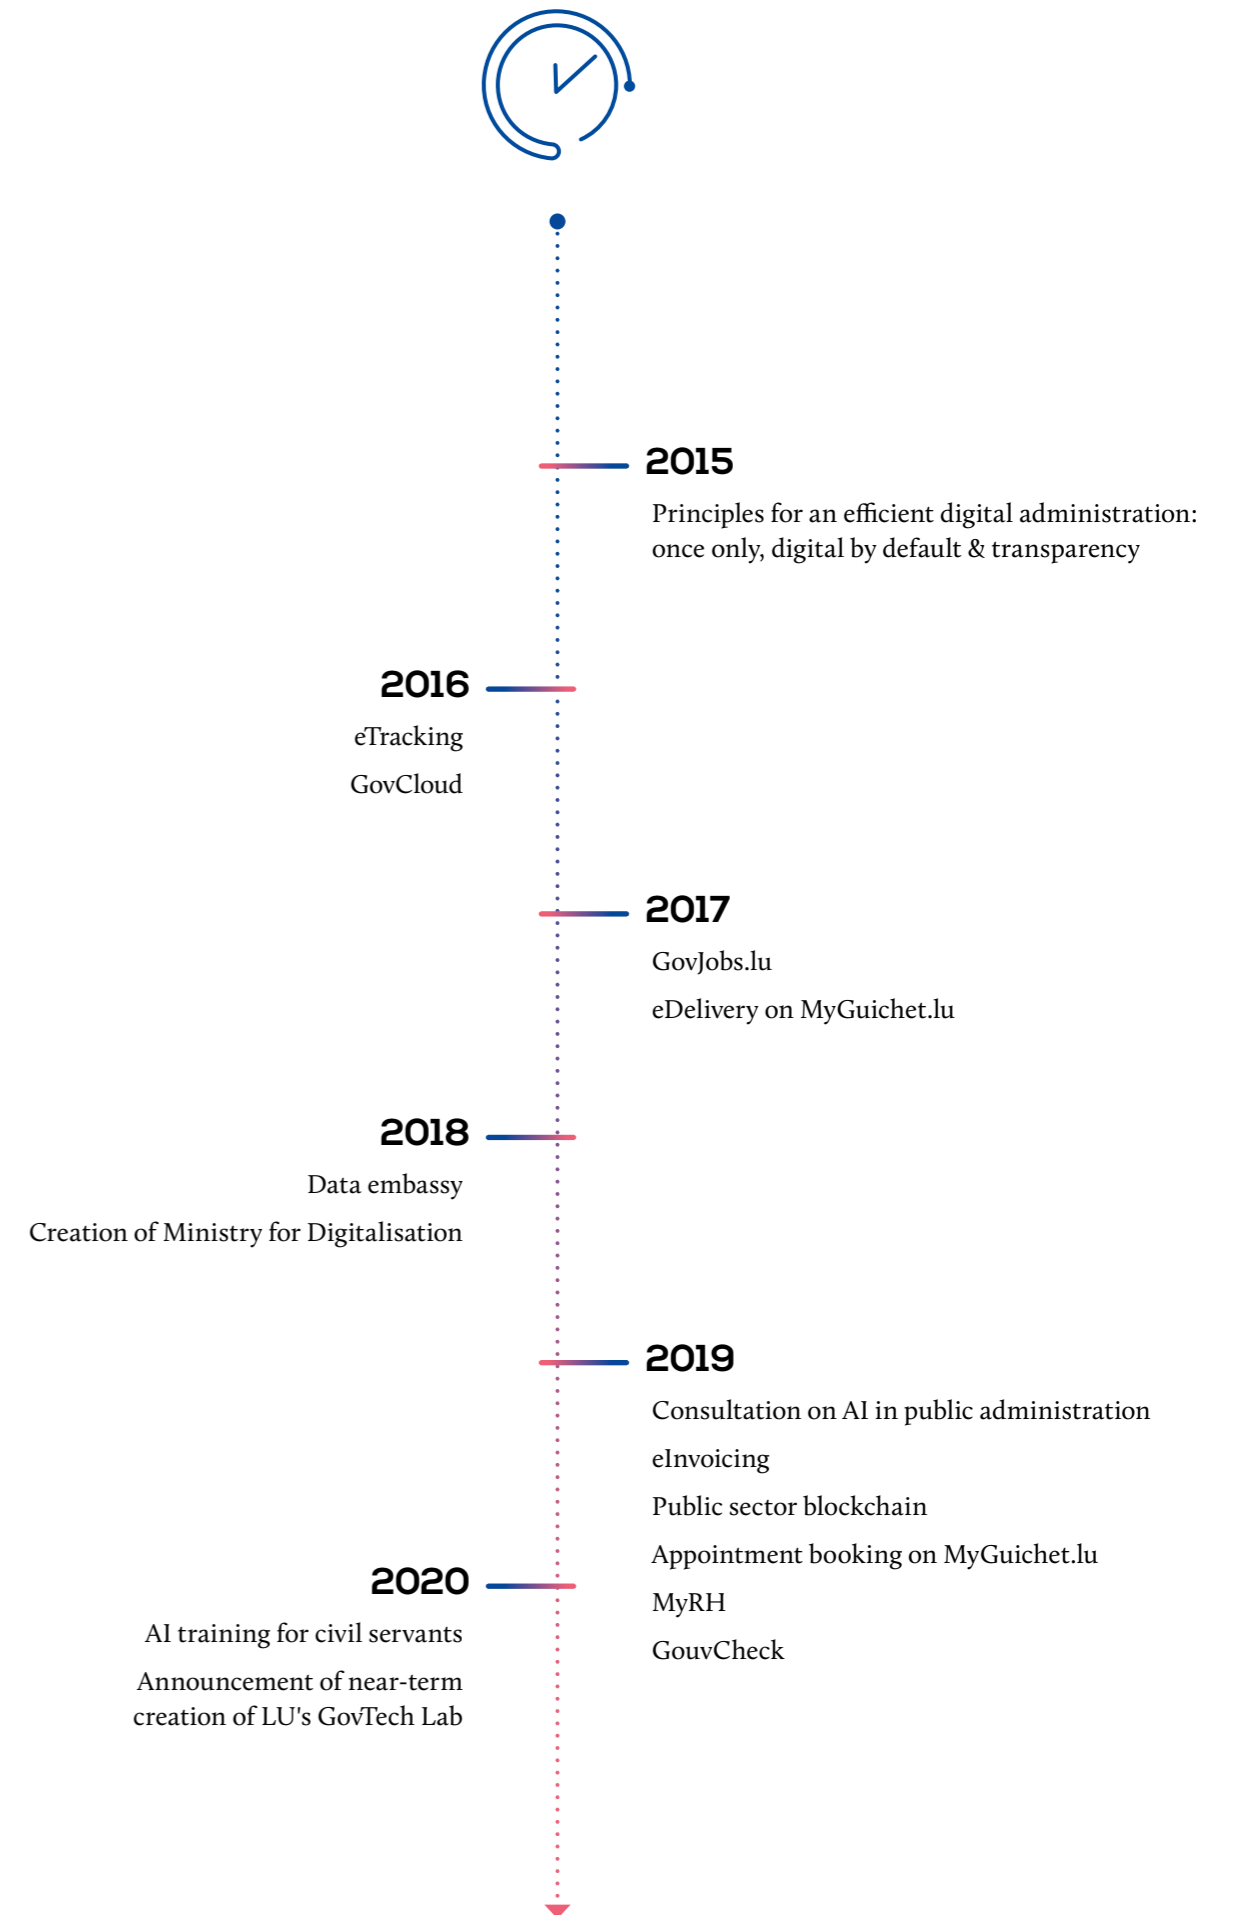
2015

Principles for an efficient digital administration: once only, digital by default & transparency

2016

eTracking

GovCloud

2017

GovJobs.lu

eDelivery on MyGuichet.lu

2018

Data embassy

Creation of Ministry for Digitalisation

2019

Consultation on AI in public administration

eInvoicing

Public sector blockchain

Appointment booking on MyGuichet.lu

MyRH

GouvCheck

2020

AI training for civil servants

Announcement of near-term creation of LU's GovTech Lab